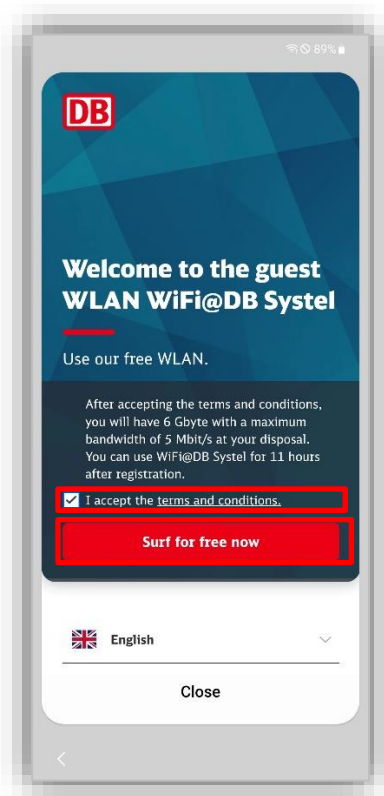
89%

DB

Welcome to the guest WLAN WiFi@DB Systel

Use our free WLAN.

After accepting the terms and conditions, you will have 6 Gbyte with a maximum bandwidth of 5 Mbit/s at your disposal. You can use WiFi@DB Systel for 11 hours after registration.

I accept the terms and conditions.

Surf for free now

English

Close